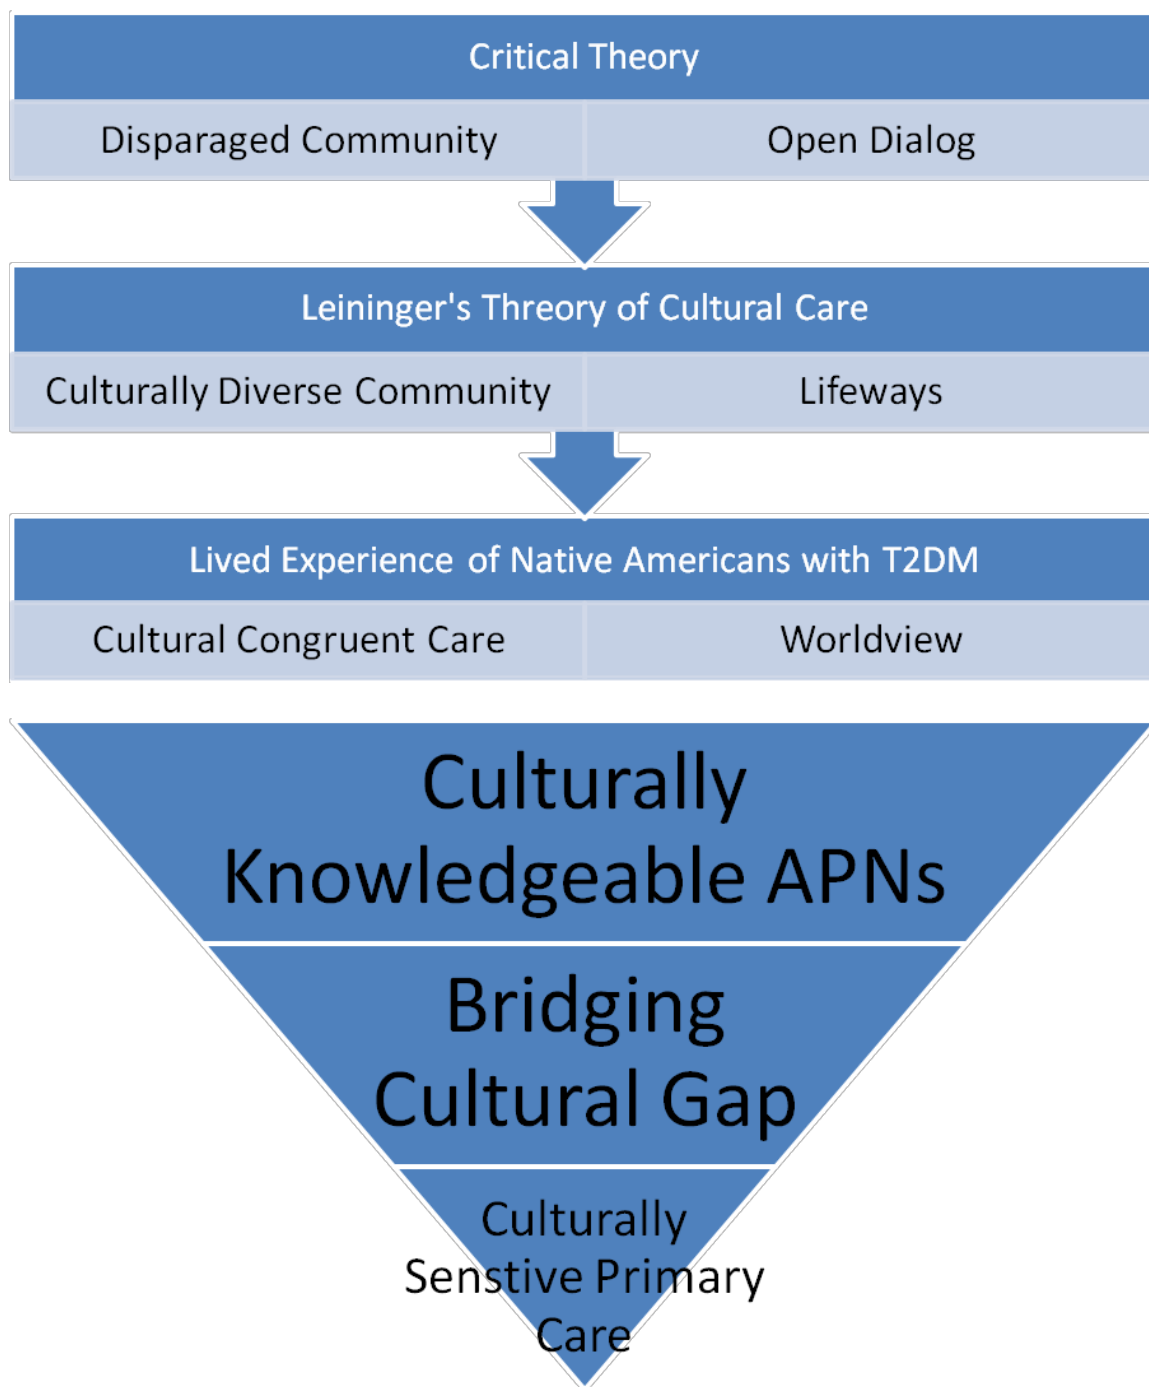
Critical Theory

Disparaged Community

Open Dialog

Leininger's Threory of Cultural Care

Culturally Diverse Community

Lifeways

Lived Experience of Native Americans with T2DM

Cultural Congruent Care

Worldview

Culturally Knowledgeable APNs

Bridging Cultural Gap

Culturally Senstive Primary Care